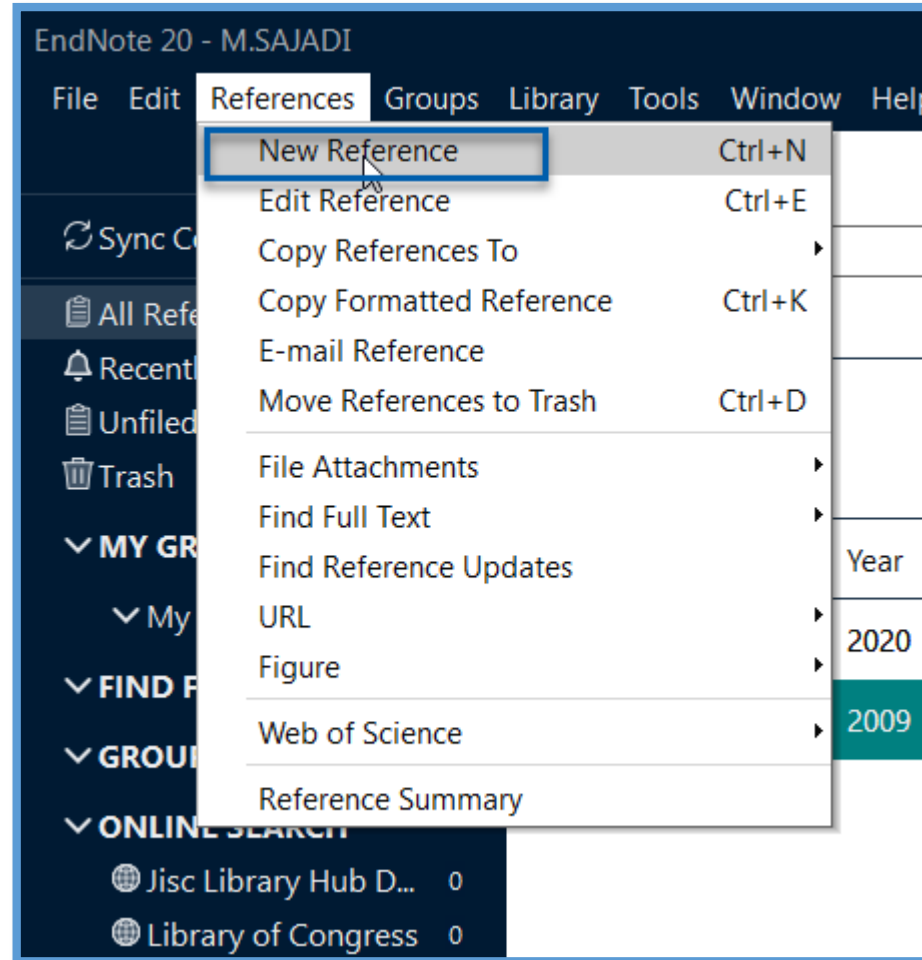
EndNote 20 - M.SAJADI

File Edit References Groups Library Tools Window Hel

Sync C
All Refe
Recent
Unfiled
Trash
MY GR
My
FIND F
GROU
ONLINE SEARCH
Jisc Library Hub D... 0
Library of Congress 0

New Reference Ctrl+N
Edit Reference Ctrl+E
Copy References To
Copy Formatted Reference Ctrl+K
E-mail Reference
Move References to Trash Ctrl+D
File Attachments
Find Full Text
Find Reference Updates
URL
Figure
Web of Science
Reference Summary

Year
2020
2009